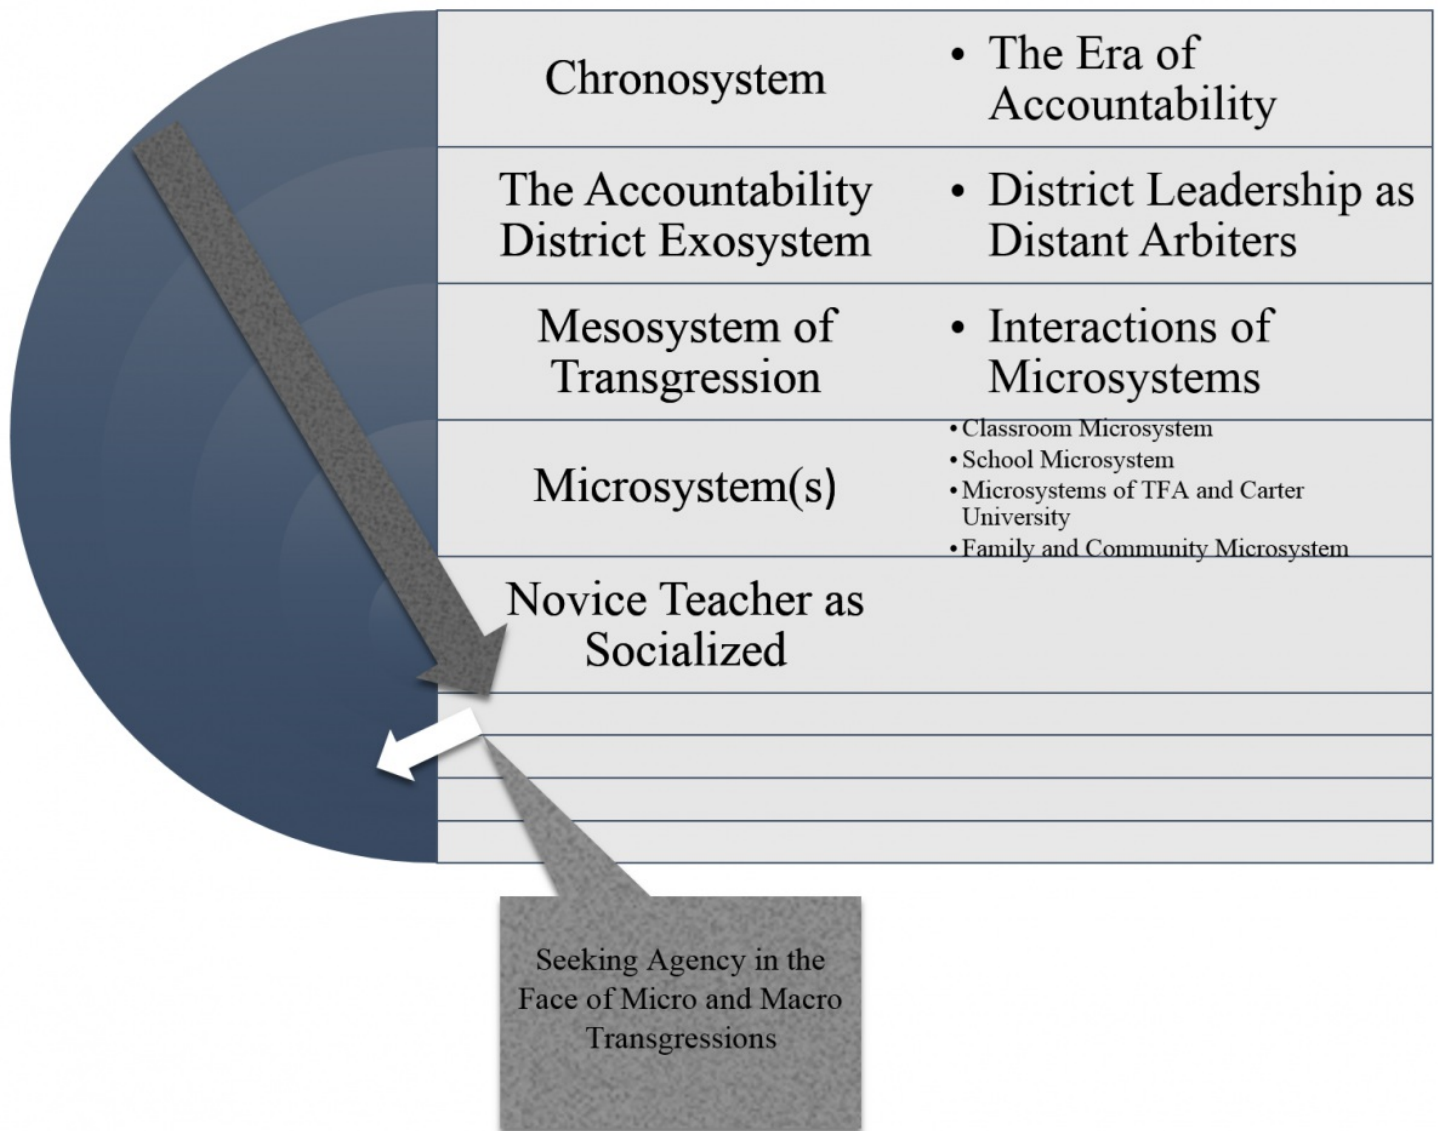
| | |
|---|---|
| Chronosystem | • The Era of Accountability |
| The Accountability District Exosystem | • District Leadership as Distant Arbiters |
| Mesosystem of Transgression | • Interactions of Microsystems |
| Microsystem(s) | • Classroom Microsystem<br>• School Microsystem<br>• Microsystems of TFA and Carter University<br>• Family and Community Microsystem |
| Novice Teacher as Socialized | |

Seeking Agency in the Face of Micro and Macro Transgressions